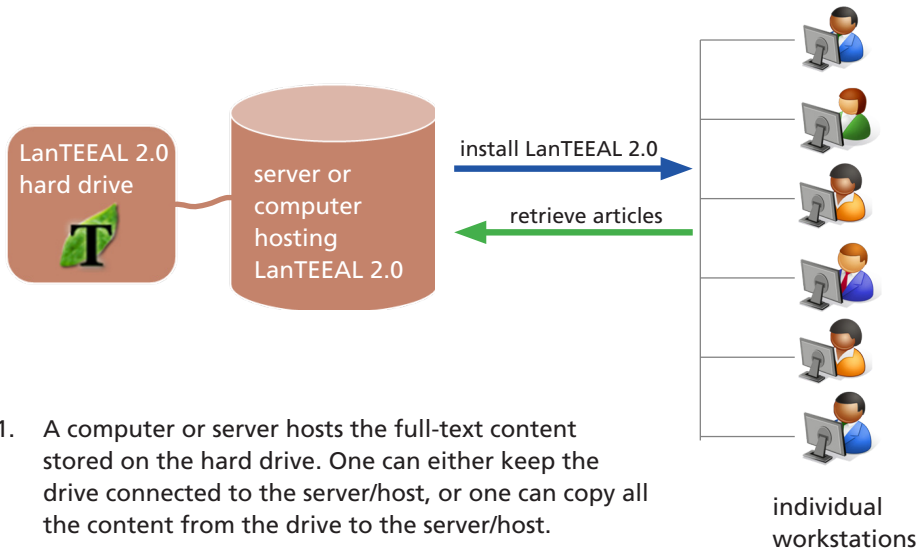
LanTEEAL 2.0 hard drive

T

server or computer hosting LanTEEAL 2.0

install LanTEEAL 2.0

retrieve articles

1. A computer or server hosts the full-text content stored on the hard drive. One can either keep the drive connected to the server/host, or one can copy all the content from the drive to the server/host.

individual workstations